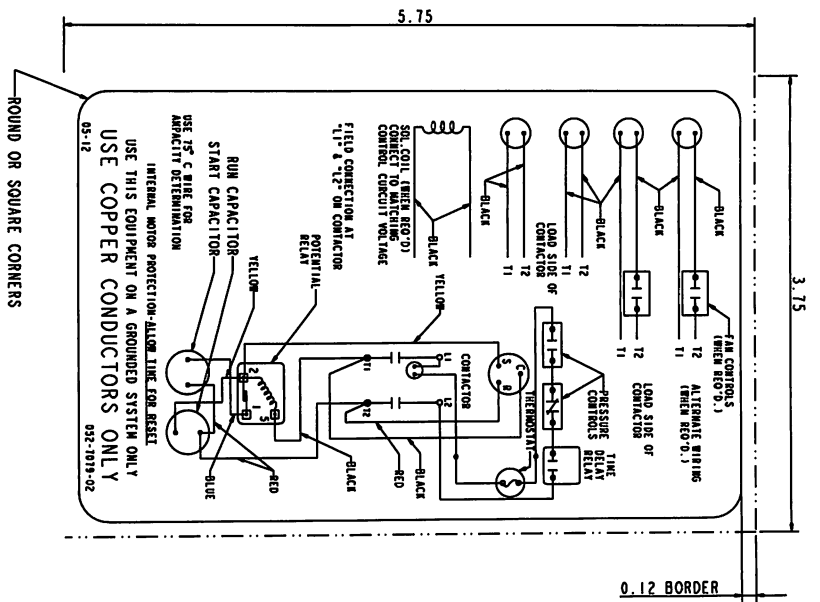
5.75

ROUND OR SQUARE CORNERS

3.75

0.12 BORDER

05-12

USE 75° C WIRE FOR AMPACITY DETERMINATION

RUN CAPACITOR

START CAPACITOR

YELLOW

POTENTIAL RELAY

FIELD CONNECTION AT "L1" & "L2" OF CONTACTOR

SOL. COIL (WHEN REQ'D) CONNECT TO MATCHING CONTROL CIRCUIT VOLTAGE

BLACK

YELLOW

BLACK

BLACK

BLACK

BLACK

LOAD SIDE OF CONTACTOR

T1 T2

T1 T2

T1 T2

T1 T2

FAN CONTROLS (WHEN REQ'D.)

ALTERNATE WIRING (WHEN REQ'D.)

LOAD SIDE OF CONTACTOR

PRESSURE CONTROLS

TIME DELAY RELAY

THERMOSTAT

CONTACTOR

C S R

L1 L2 T1 T2

2 1 5

BLACK

RED

BLACK

BLACK

RED

BLUE

INTERNAL MOTOR PROTECTION-ALLOW TIME FOR RESET

USE THIS EQUIPMENT ON A GROUNDED SYSTEM ONLY

USE COPPER CONDUCTORS ONLY

052-7019-02